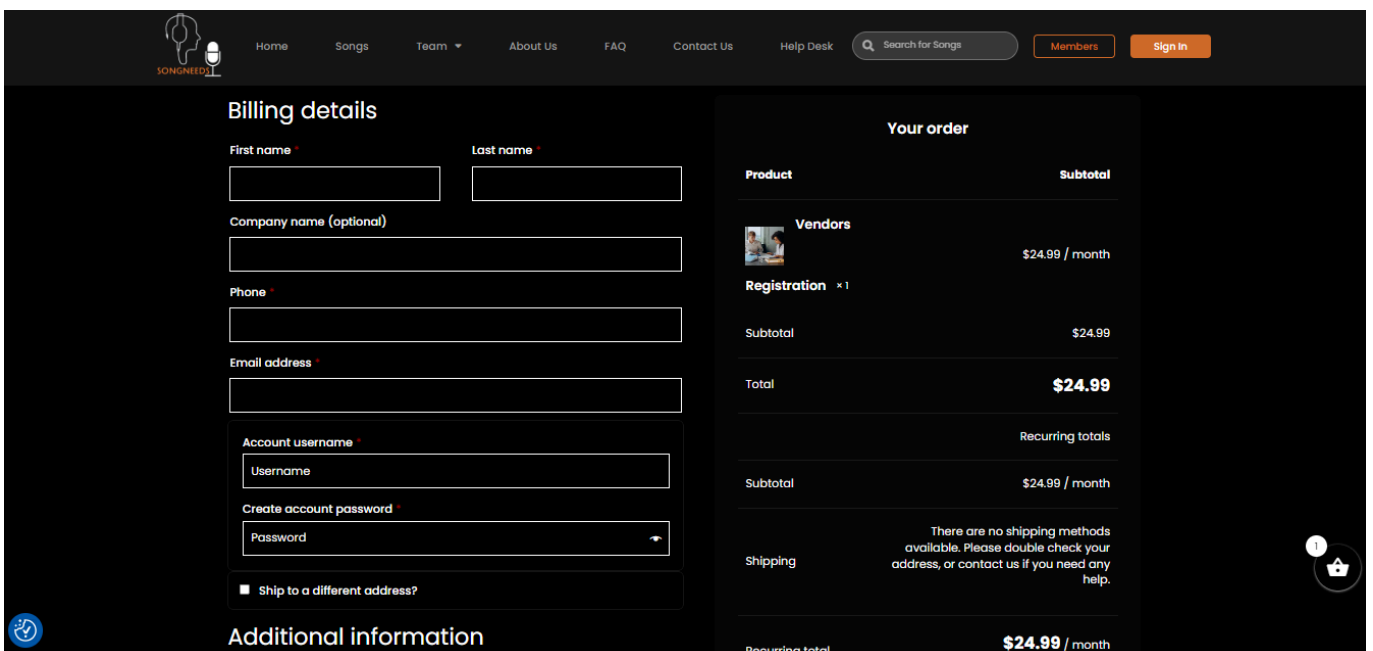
SONGNEEDS

Home Songs Team About Us FAQ Contact Us Help Desk Search for Songs Members Sign In

Billing details

First name *

Last name *

Company name (optional)

Phone *

Email address *

Account username *

Username

Create account password *

Password

Ship to a different address?

Additional information

Your order

| Product | Subtotal |
|---|---|
| Vendors Registration × 1 | $24.99 / month |
| Subtotal | $24.99 |
| Total | $24.99 |
| | Recurring totals |
| Subtotal | $24.99 / month |
| Shipping | There are no shipping methods available. Please double check your address, or contact us if you need any help. |
| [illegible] | $24.99 / month |

1